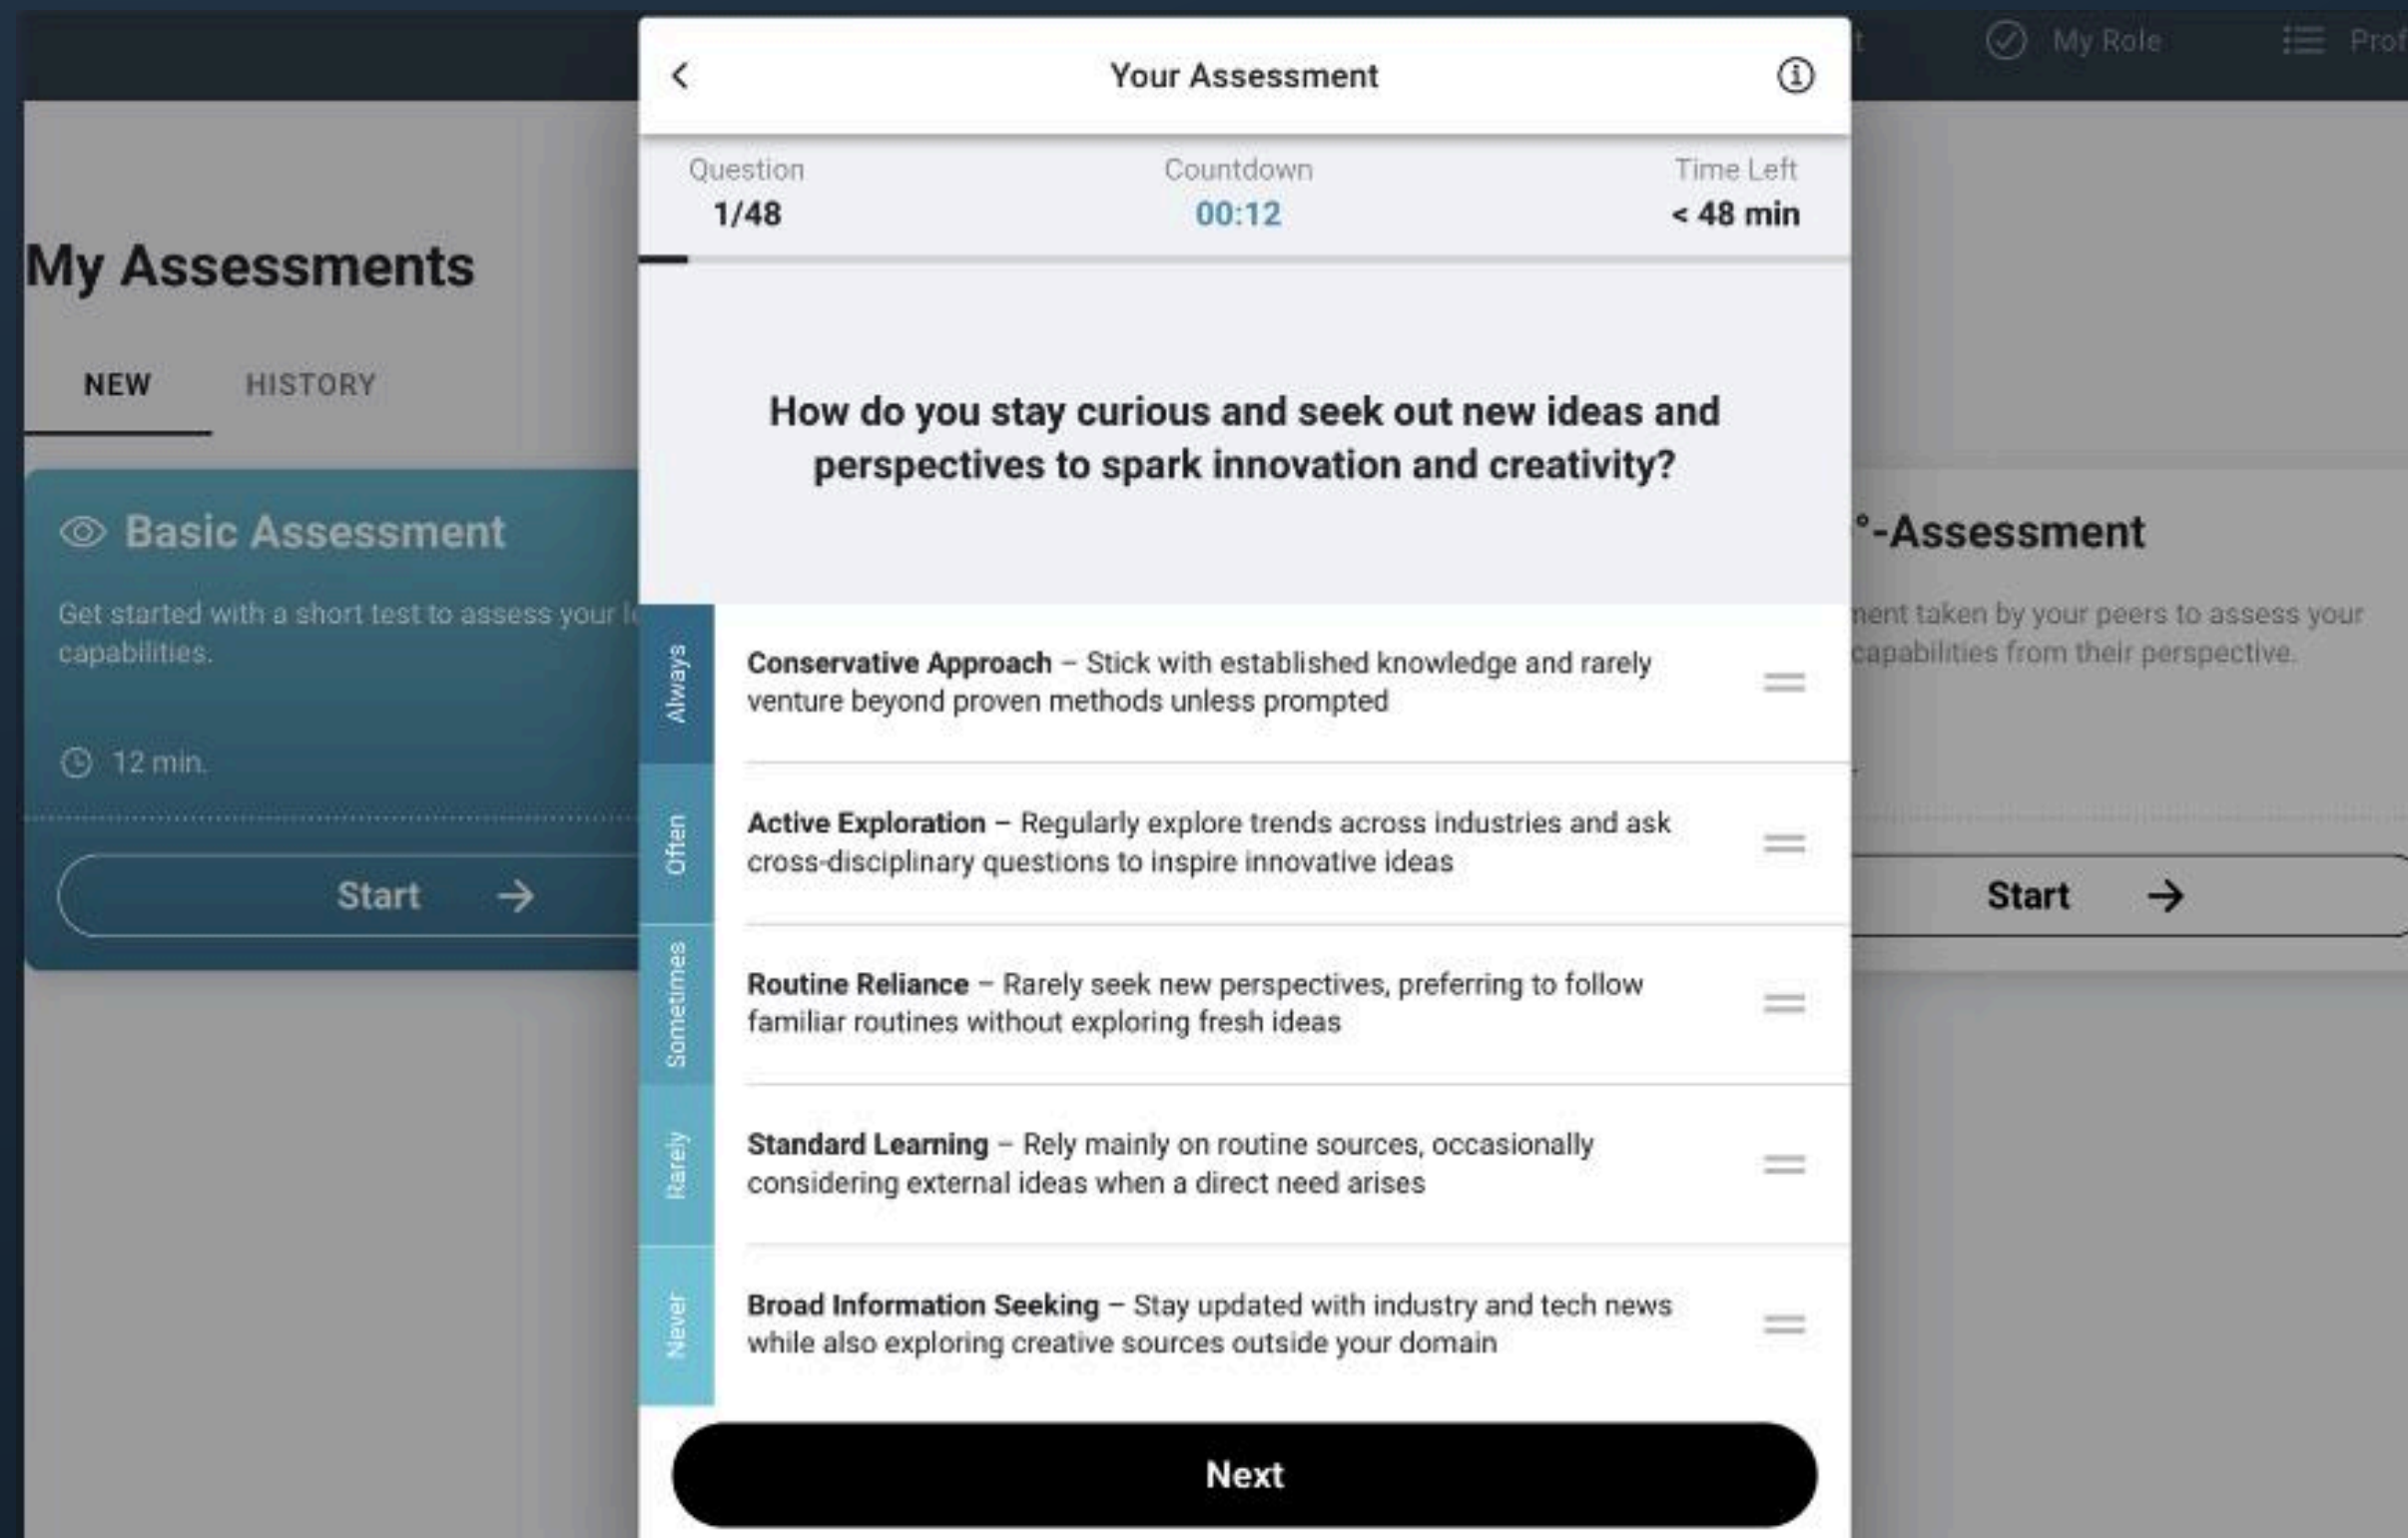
My Role Prof

My Assessments

NEW HISTORY

Basic Assessment

Get started with a short test to assess your l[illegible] capabilities.

12 min.

Start →

°-Assessment

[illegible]ment taken by your peers to assess your capabilities from their perspective.

Start →

Your Assessment

Question
1/48

Countdown
00:12

Time Left
< 48 min

How do you stay curious and seek out new ideas and perspectives to spark innovation and creativity?

Always

Often

Sometimes

Rarely

Never

**Conservative Approach** – Stick with established knowledge and rarely venture beyond proven methods unless prompted

**Active Exploration** – Regularly explore trends across industries and ask cross-disciplinary questions to inspire innovative ideas

**Routine Reliance** – Rarely seek new perspectives, preferring to follow familiar routines without exploring fresh ideas

**Standard Learning** – Rely mainly on routine sources, occasionally considering external ideas when a direct need arises

**Broad Information Seeking** – Stay updated with industry and tech news while also exploring creative sources outside your domain

Next